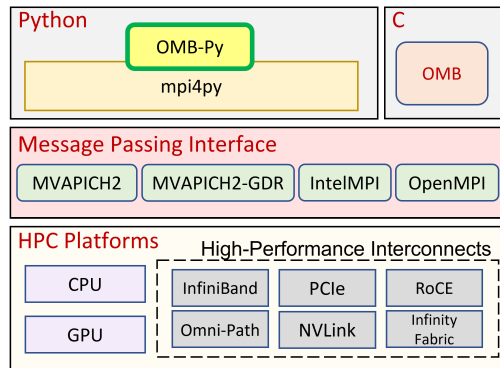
Python

OMB-Py

mpi4py

C

OMB

Message Passing Interface

MVAPICH2

MVAPICH2-GDR

IntelMPI

OpenMPI

HPC Platforms

CPU

GPU

High-Performance Interconnects

InfiniBand

PCIe

RoCE

Omni-Path

NVLink

Infinity Fabric